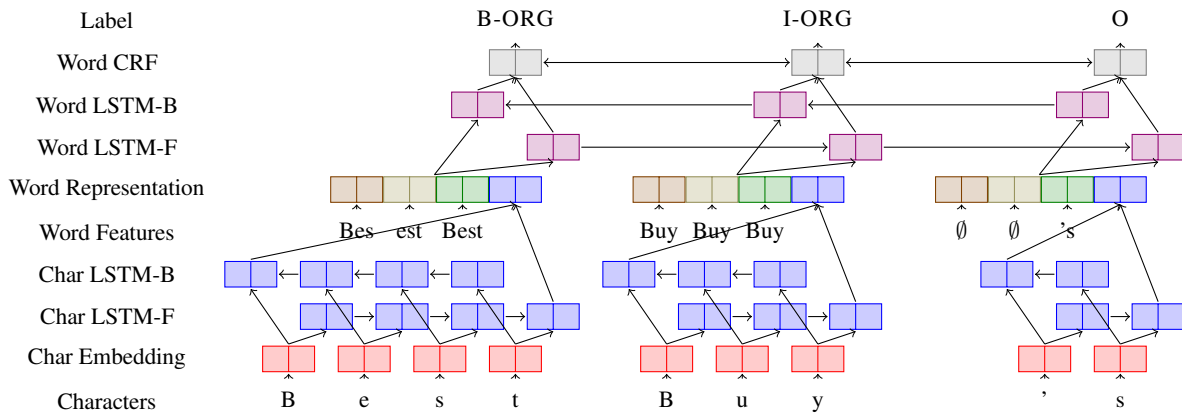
Label
Word CRF
Word LSTM-B
Word LSTM-F
Word Representation
Word Features
Char LSTM-B
Char LSTM-F
Char Embedding
Characters

B-ORG
I-ORG
O

Bes est Best
Buy Buy Buy
$\emptyset$ $\emptyset$ ’s

B e s t
B u y
’ s